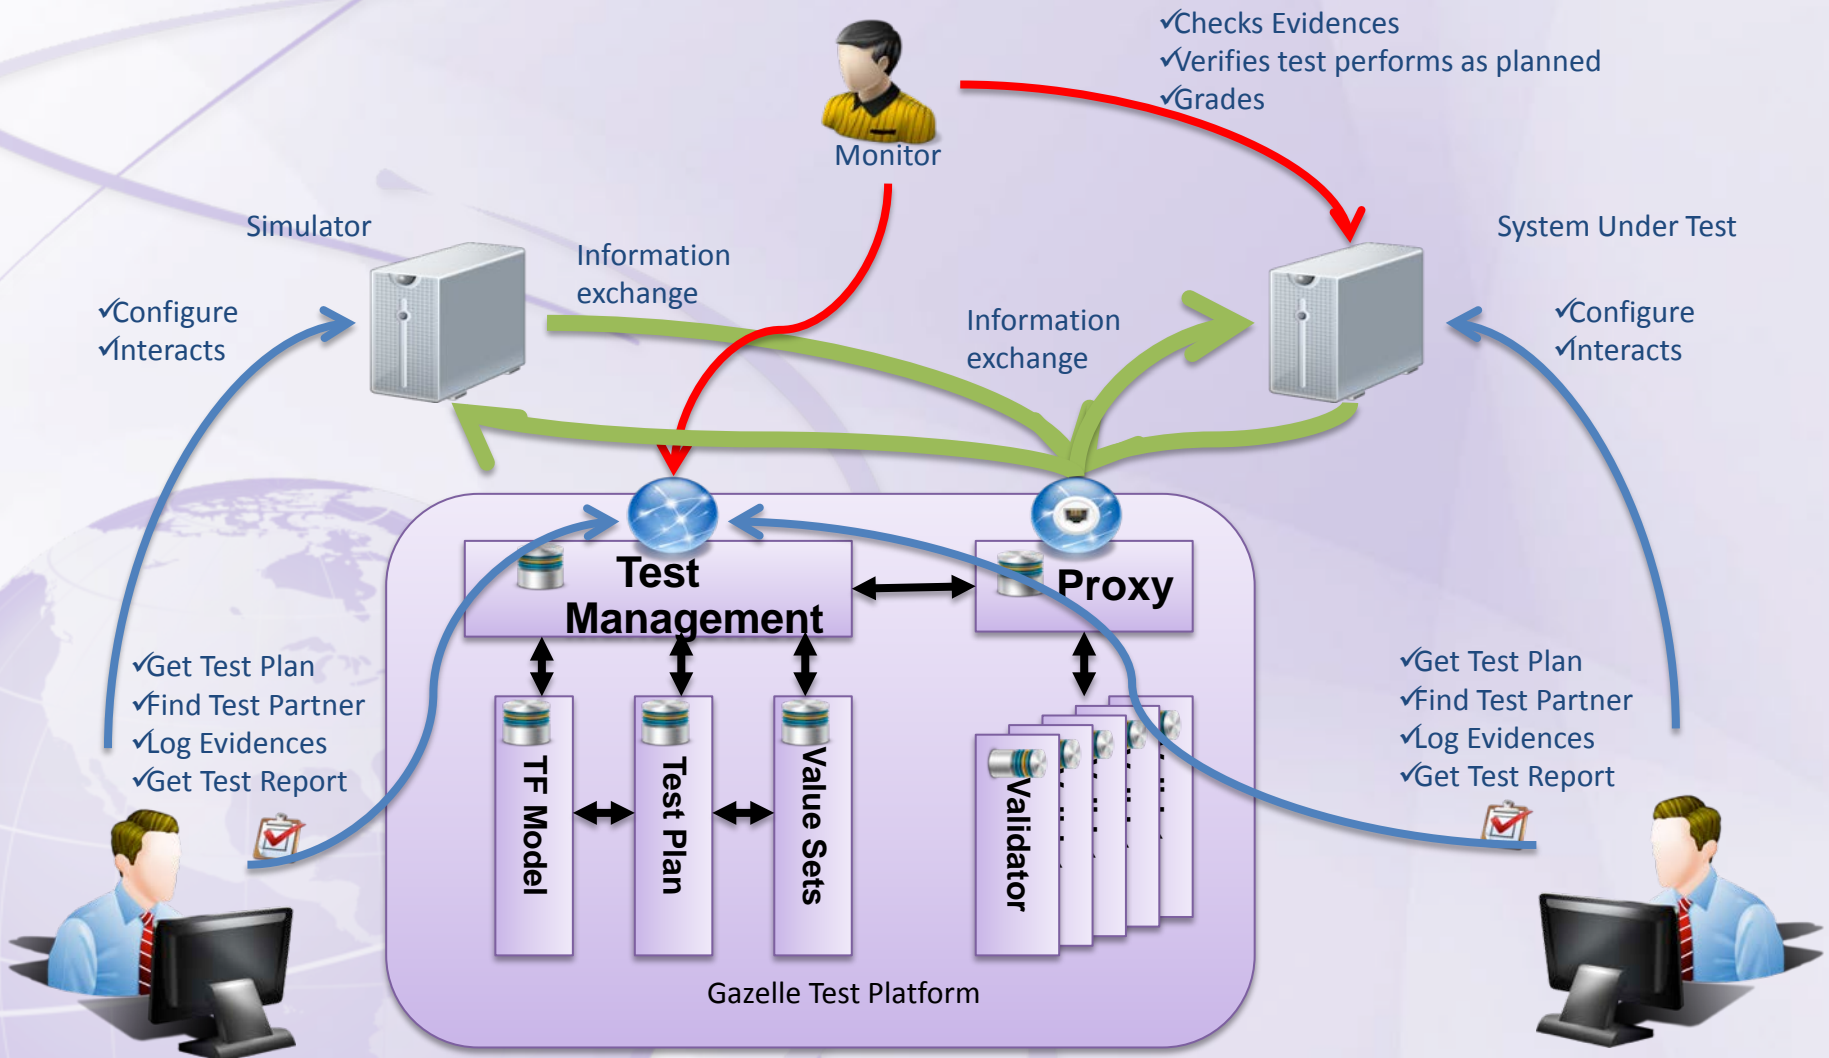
✓Checks Evidences
✓Verifies test performs as planned
✓Grades

Monitor

Simulator

System Under Test

Information exchange

Information exchange

✓Configure
✓Interacts

✓Configure
✓Interacts

Test Management

Proxy

TF Model

Test Plan

Value Sets

Validator

✓Get Test Plan
✓Find Test Partner
✓Log Evidences
✓Get Test Report

✓Get Test Plan
✓Find Test Partner
✓Log Evidences
✓Get Test Report

Gazelle Test Platform